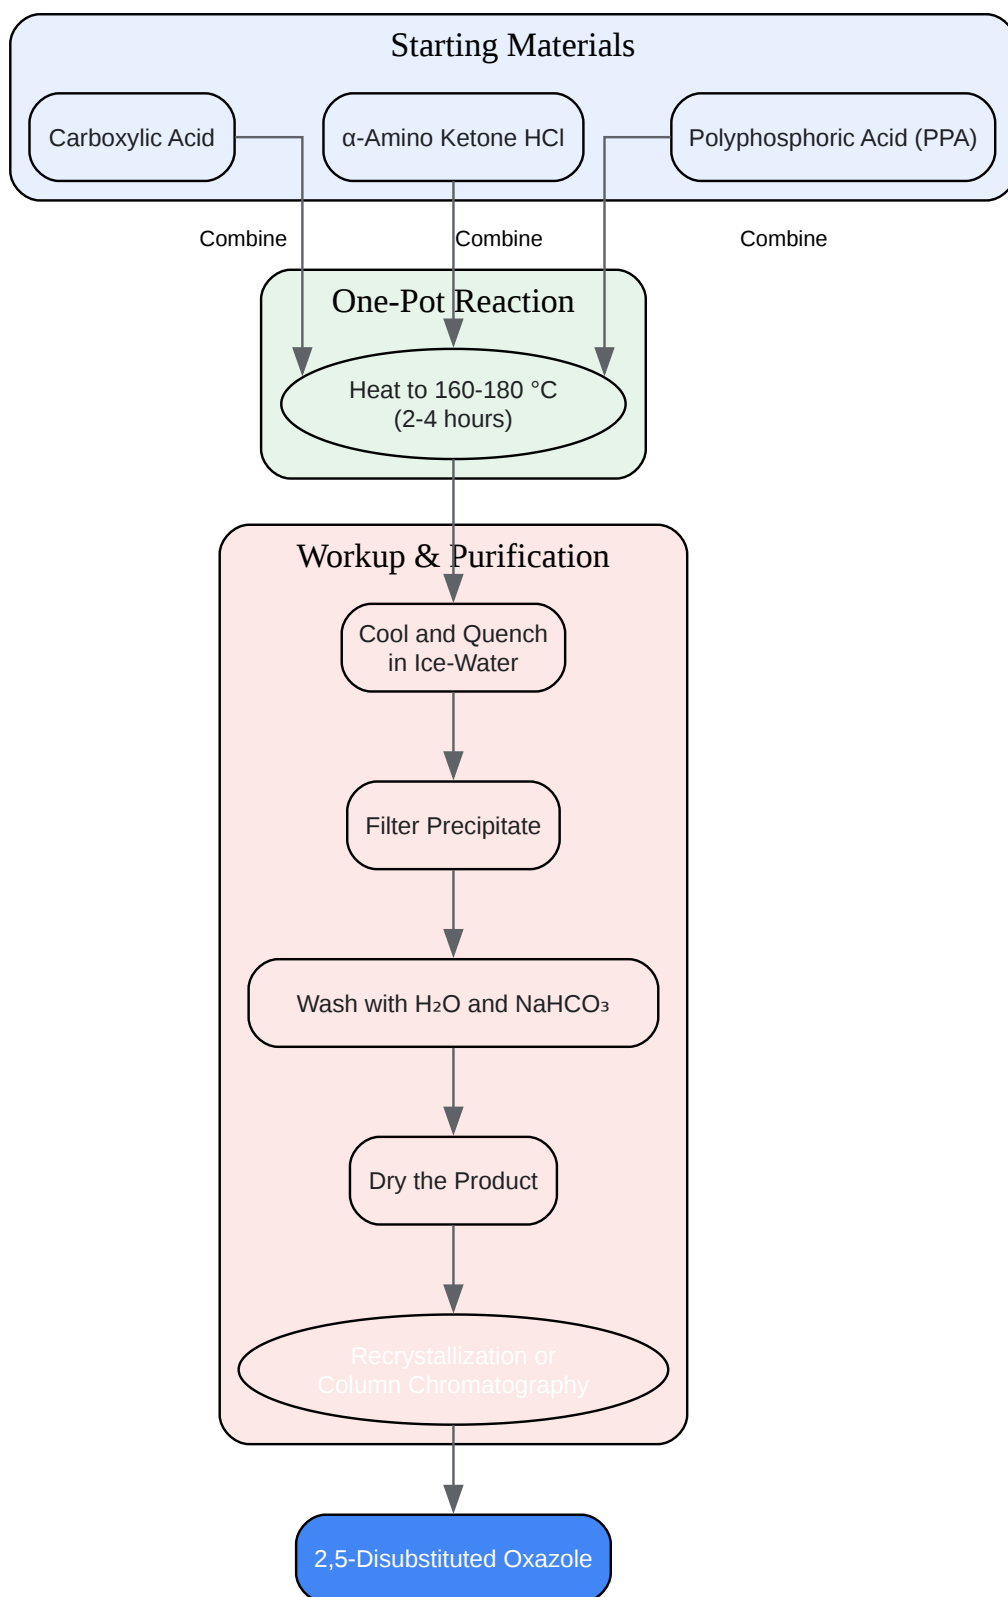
Starting Materials

Carboxylic Acid

α-Amino Ketone HCl

Polyphosphoric Acid (PPA)

Combine

Combine

Combine

One-Pot Reaction

Heat to 160-180 °C (2-4 hours)

Workup & Purification

Cool and Quench in Ice-Water

Filter Precipitate

Wash with $H_2O$ and $NaHCO_3$

Dry the Product

Recrystallization or Column Chromatography

2,5-Disubstituted Oxazole